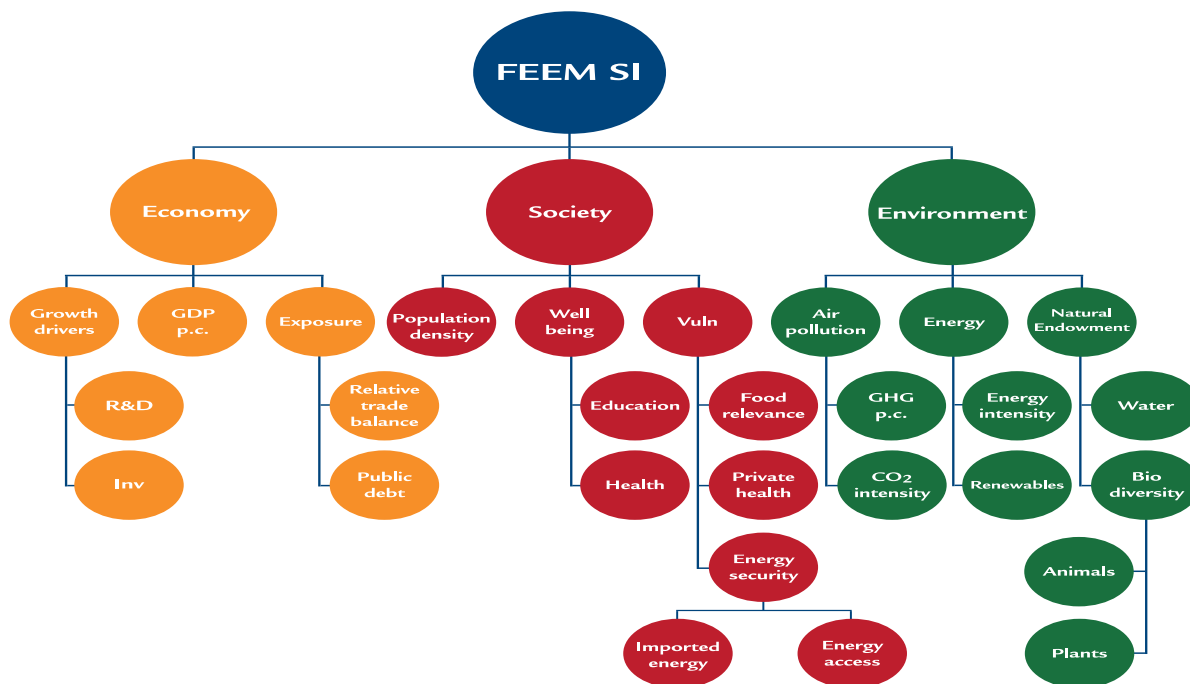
FEEM SI

Economy

Growth drivers

R&D

Inv

GDP p.c.

Exposure

Relative trade balance

Public debt

Society

Population density

Well being

Education

Health

Vuln

Food relevance

Private health

Energy security

Imported energy

Energy access

Environment

Air pollution

GHG p.c.

$CO_2$ intensity

Energy

Energy intensity

Renewables

Natural Endowment

Water

Bio diversity

Animals

Plants